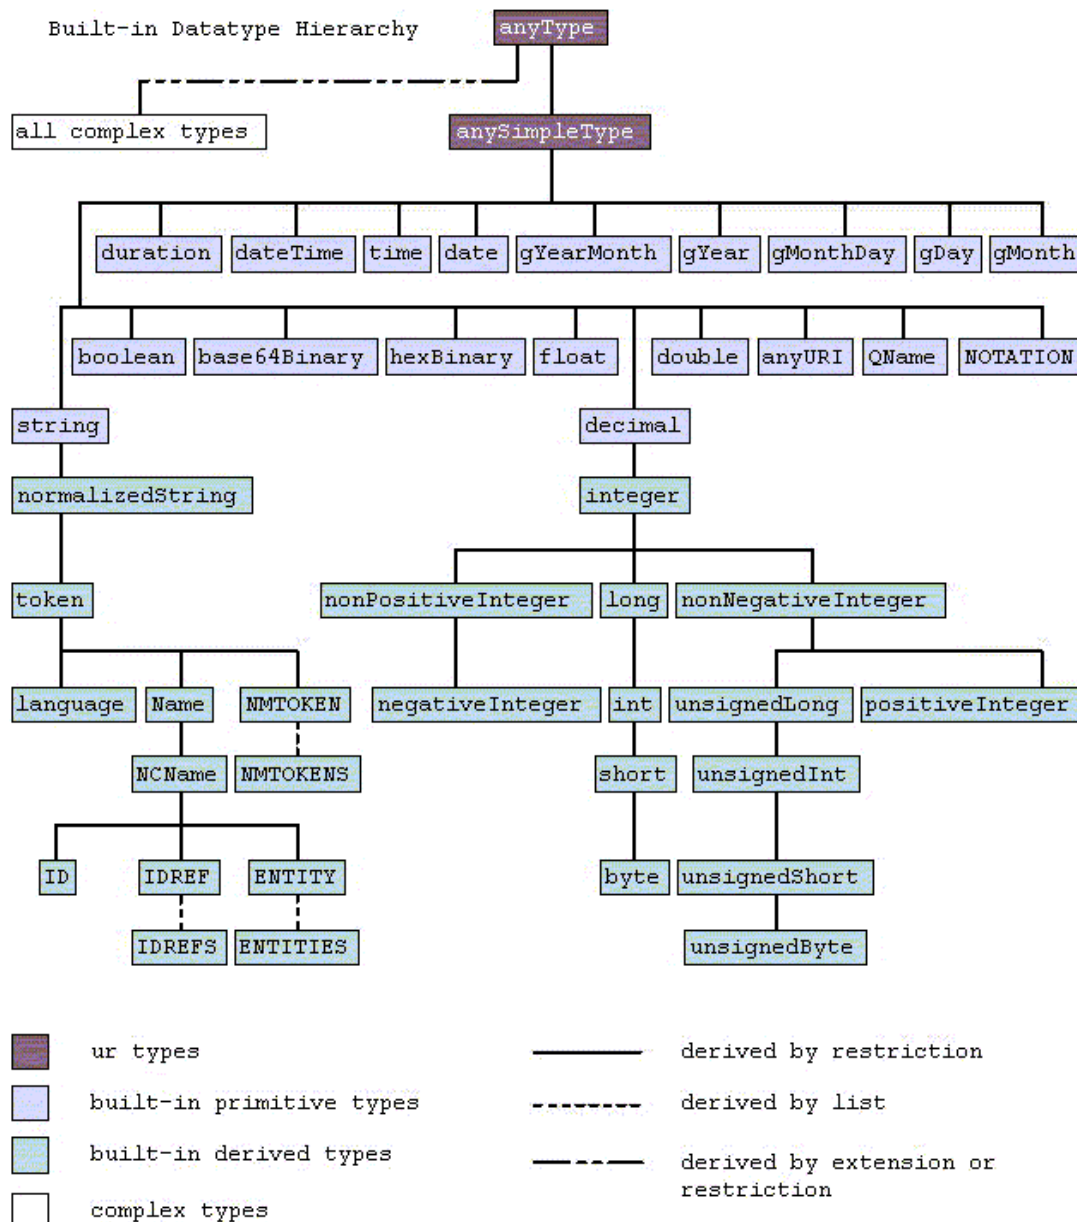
Built-in Datatype Hierarchy

anyType

all complex types

anySimpleType

duration dateTime time date gYearMonth gYear gMonthDay gDay gMonth

boolean base64Binary hexBinary float double anyURI QName NOTATION

string

decimal

normalizedString

integer

token

nonPositiveInteger long nonNegativeInteger

language Name NMTOKEN

negativeInteger int unsignedLong positiveInteger

NCName NMTOKENS

short unsignedInt

ID IDREF ENTITY

byte unsignedShort

IDREFS ENTITIES

unsignedByte

ur types

built-in primitive types

built-in derived types

complex types

derived by restriction

derived by list

derived by extension or restriction